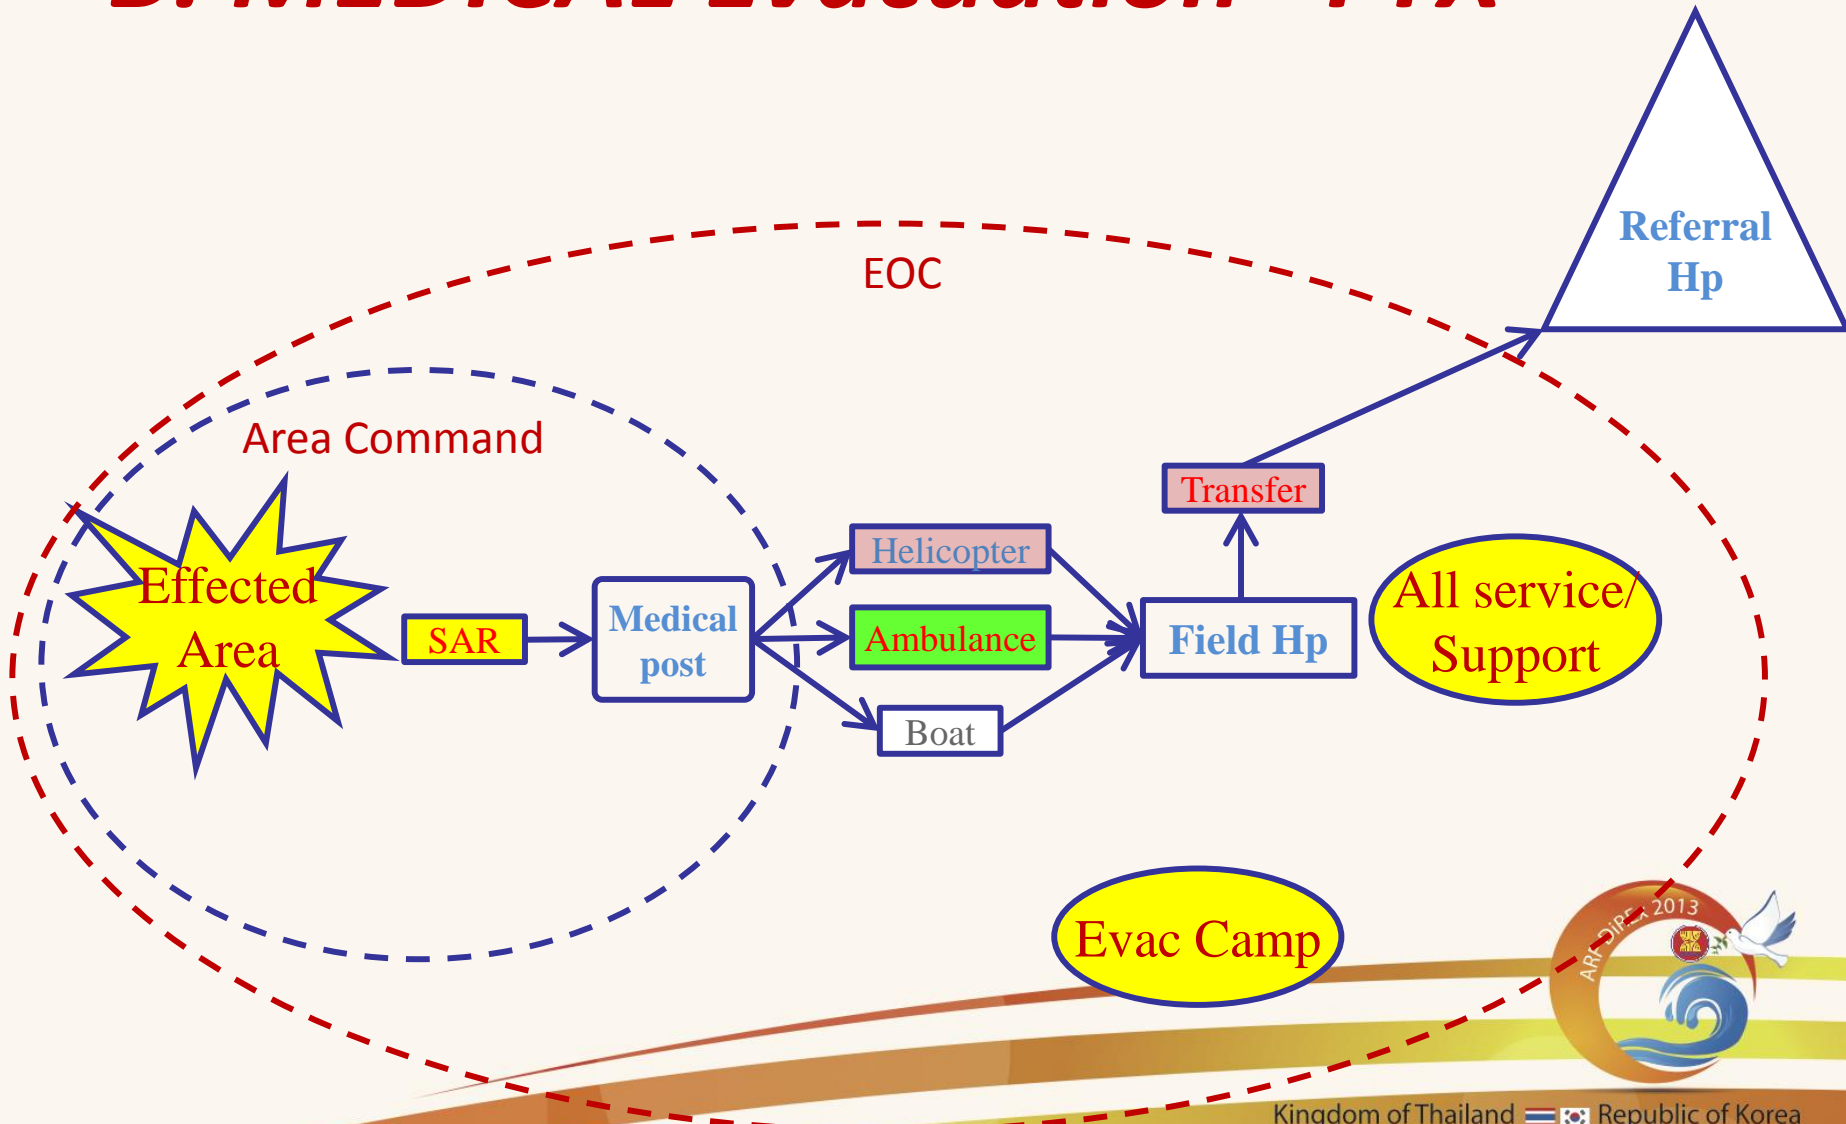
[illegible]

Referral Hp

EOC

Area Command

Transfer

Effected Area

SAR

Medical post

Helicopter

Ambulance

Boat

Field Hp

All service/ Support

Evac Camp

ARF DiREx 2013

Kingdom of Thailand Republic of Korea